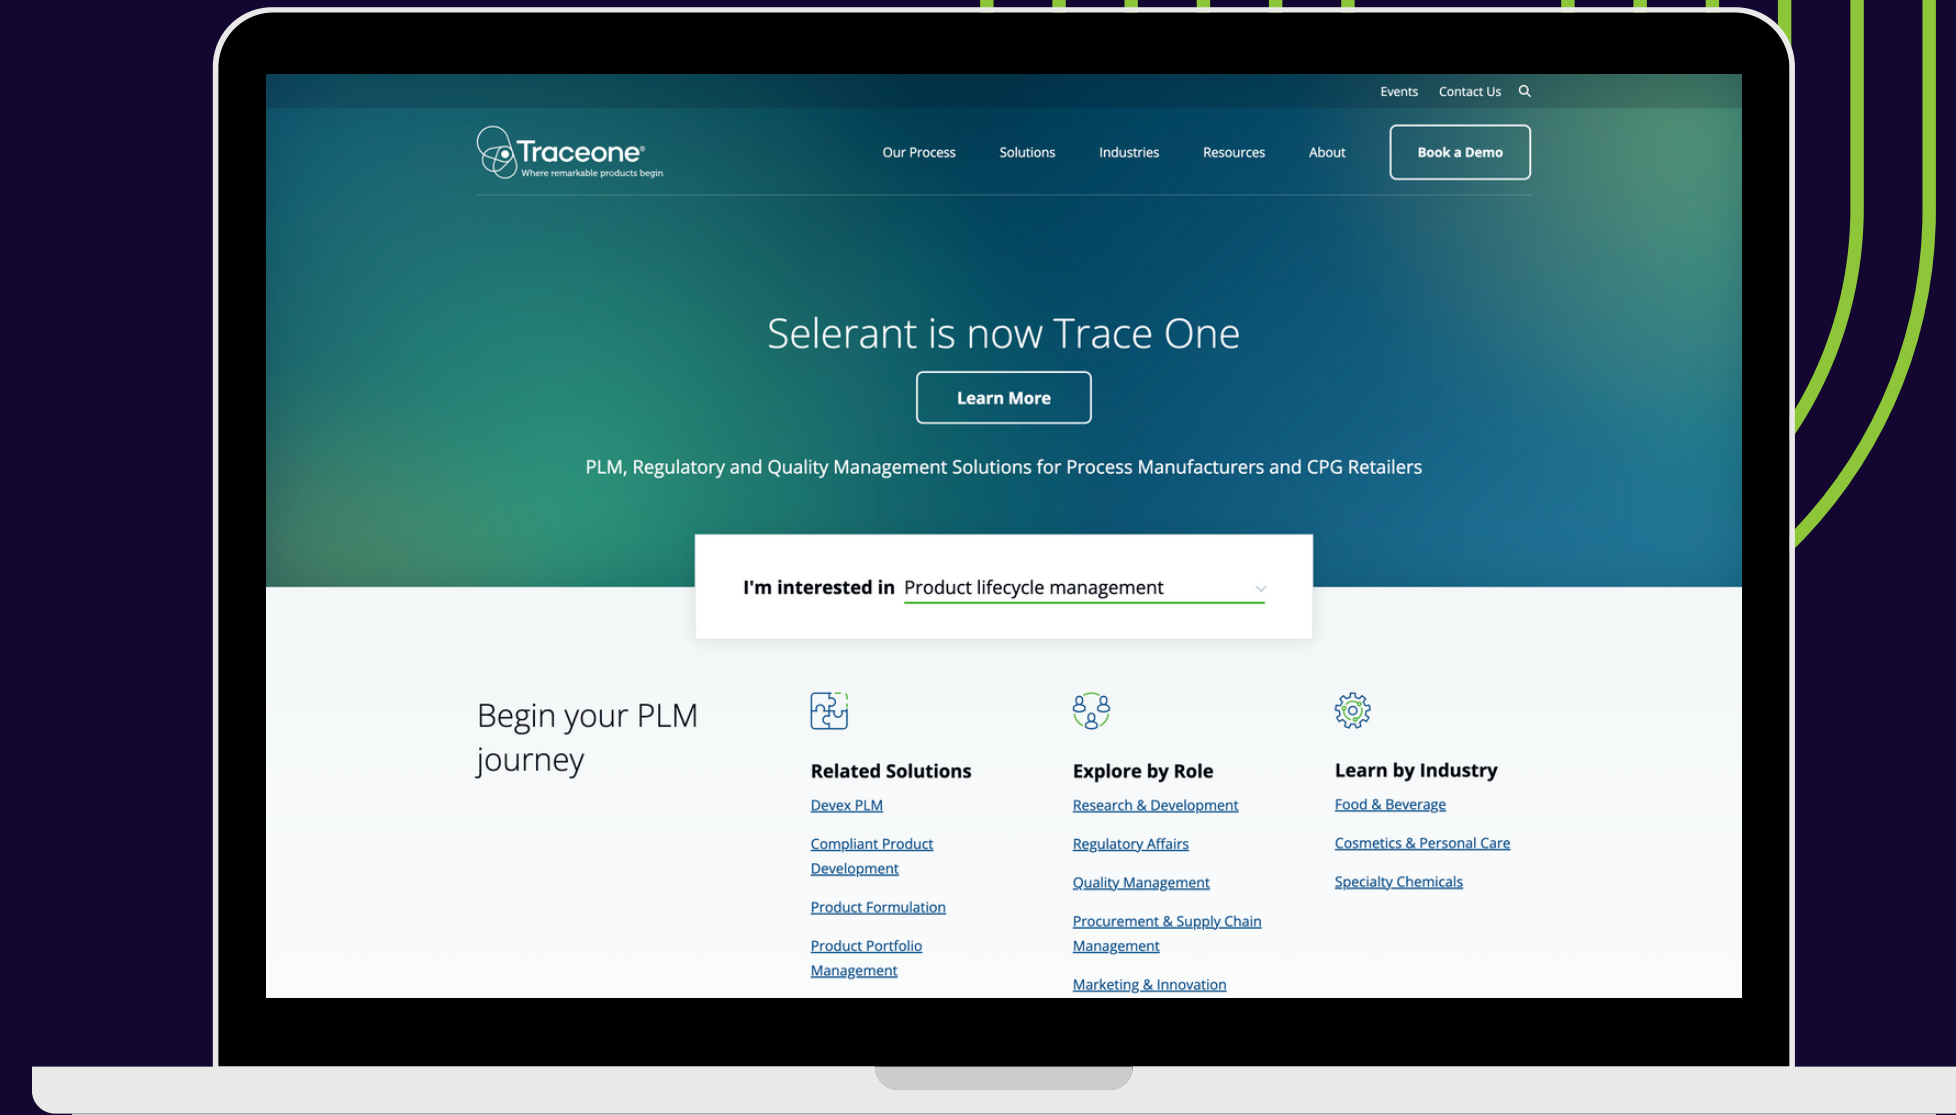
Events Contact Us

Traceone®
Where remarkable products begin

Our Process Solutions Industries Resources About Book a Demo

Selerant is now Trace One

Learn More

PLM, Regulatory and Quality Management Solutions for Process Manufacturers and CPG Retailers

I'm interested in Product lifecycle management

Begin your PLM journey

Related Solutions
Devex PLM
Compliant Product Development
Product Formulation
Product Portfolio Management

Explore by Role
Research & Development
Regulatory Affairs
Quality Management
Procurement & Supply Chain Management
Marketing & Innovation

Learn by Industry
Food & Beverage
Cosmetics & Personal Care
Specialty Chemicals